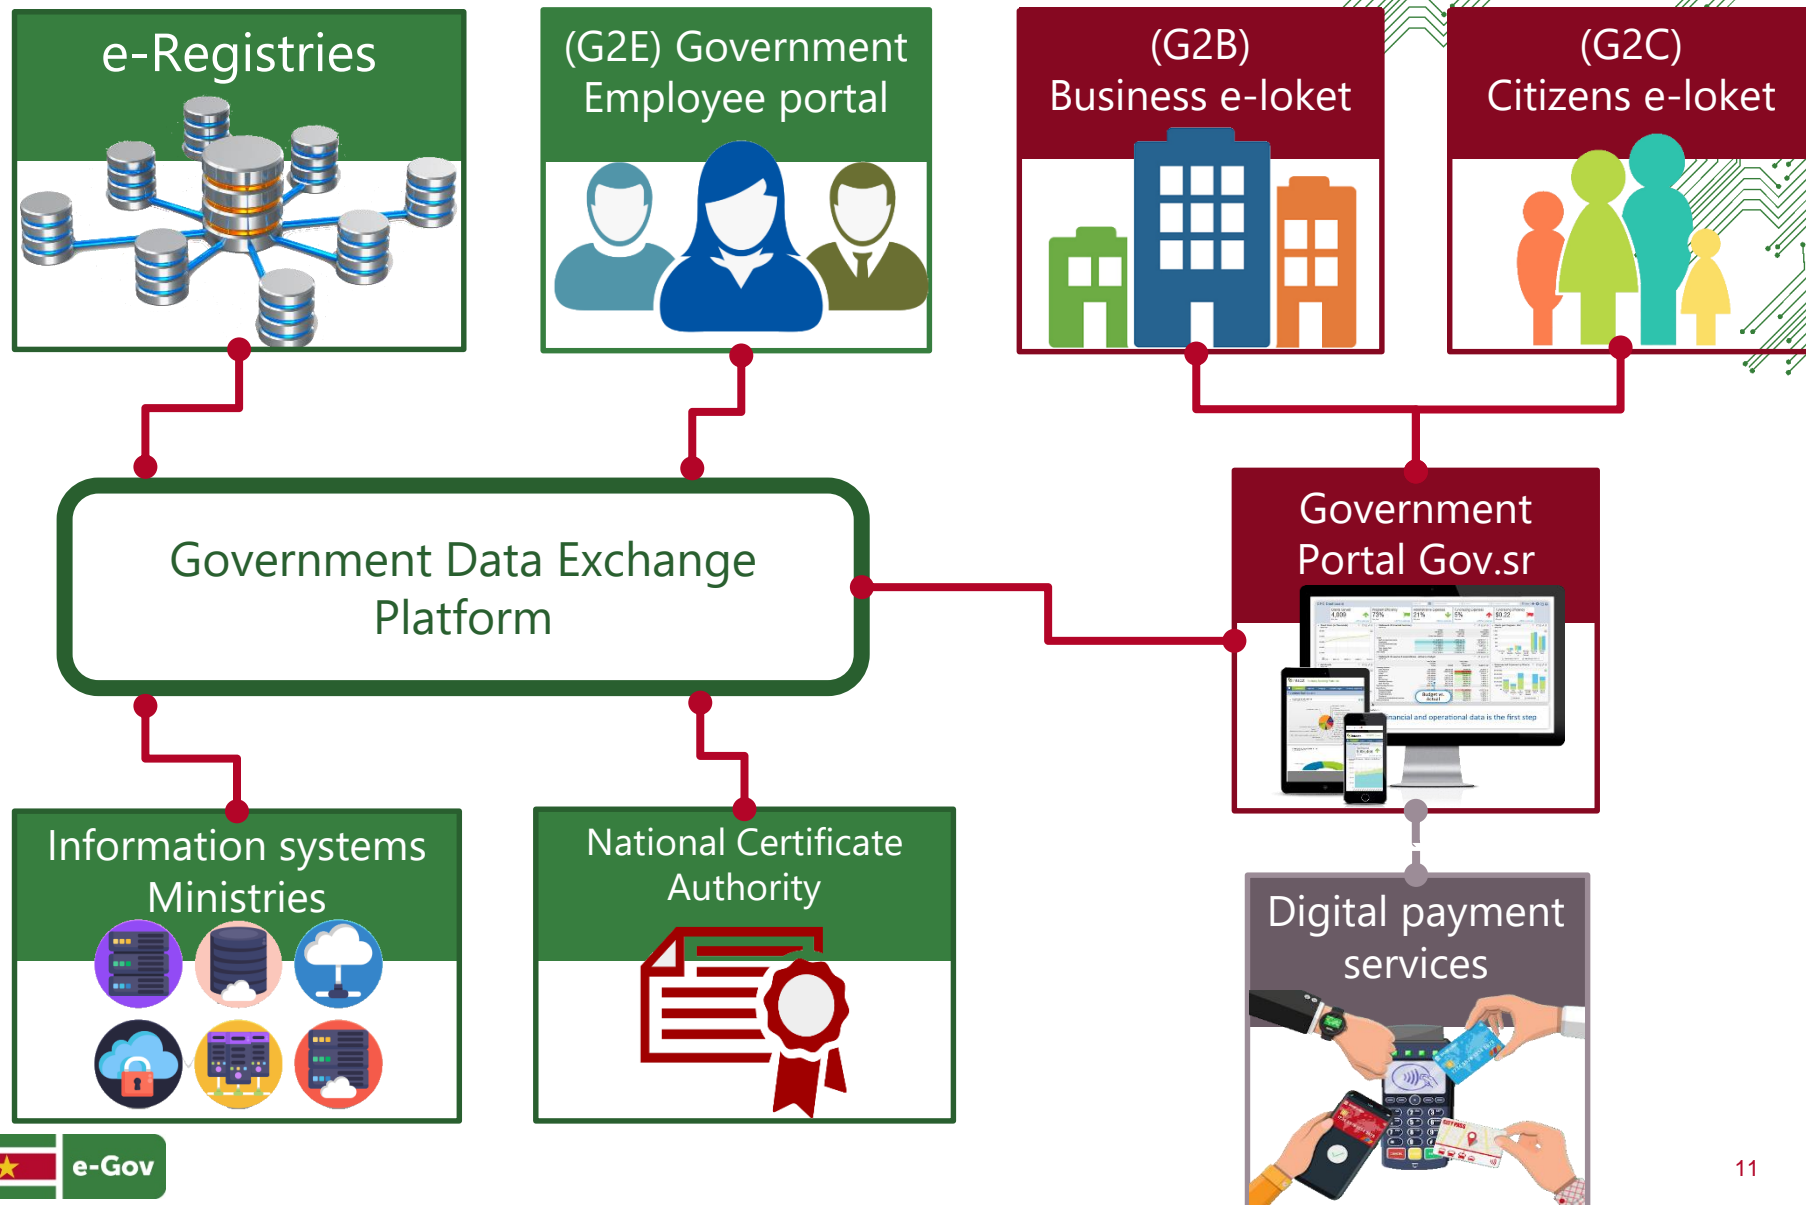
e-Registries

(G2E) Government Employee portal

(G2B) Business e-loket

(G2C) Citizens e-loket

Government Data Exchange Platform

Government Portal Gov.sr

Information systems Ministries

National Certificate Authority

Digital payment services

e-Gov

11